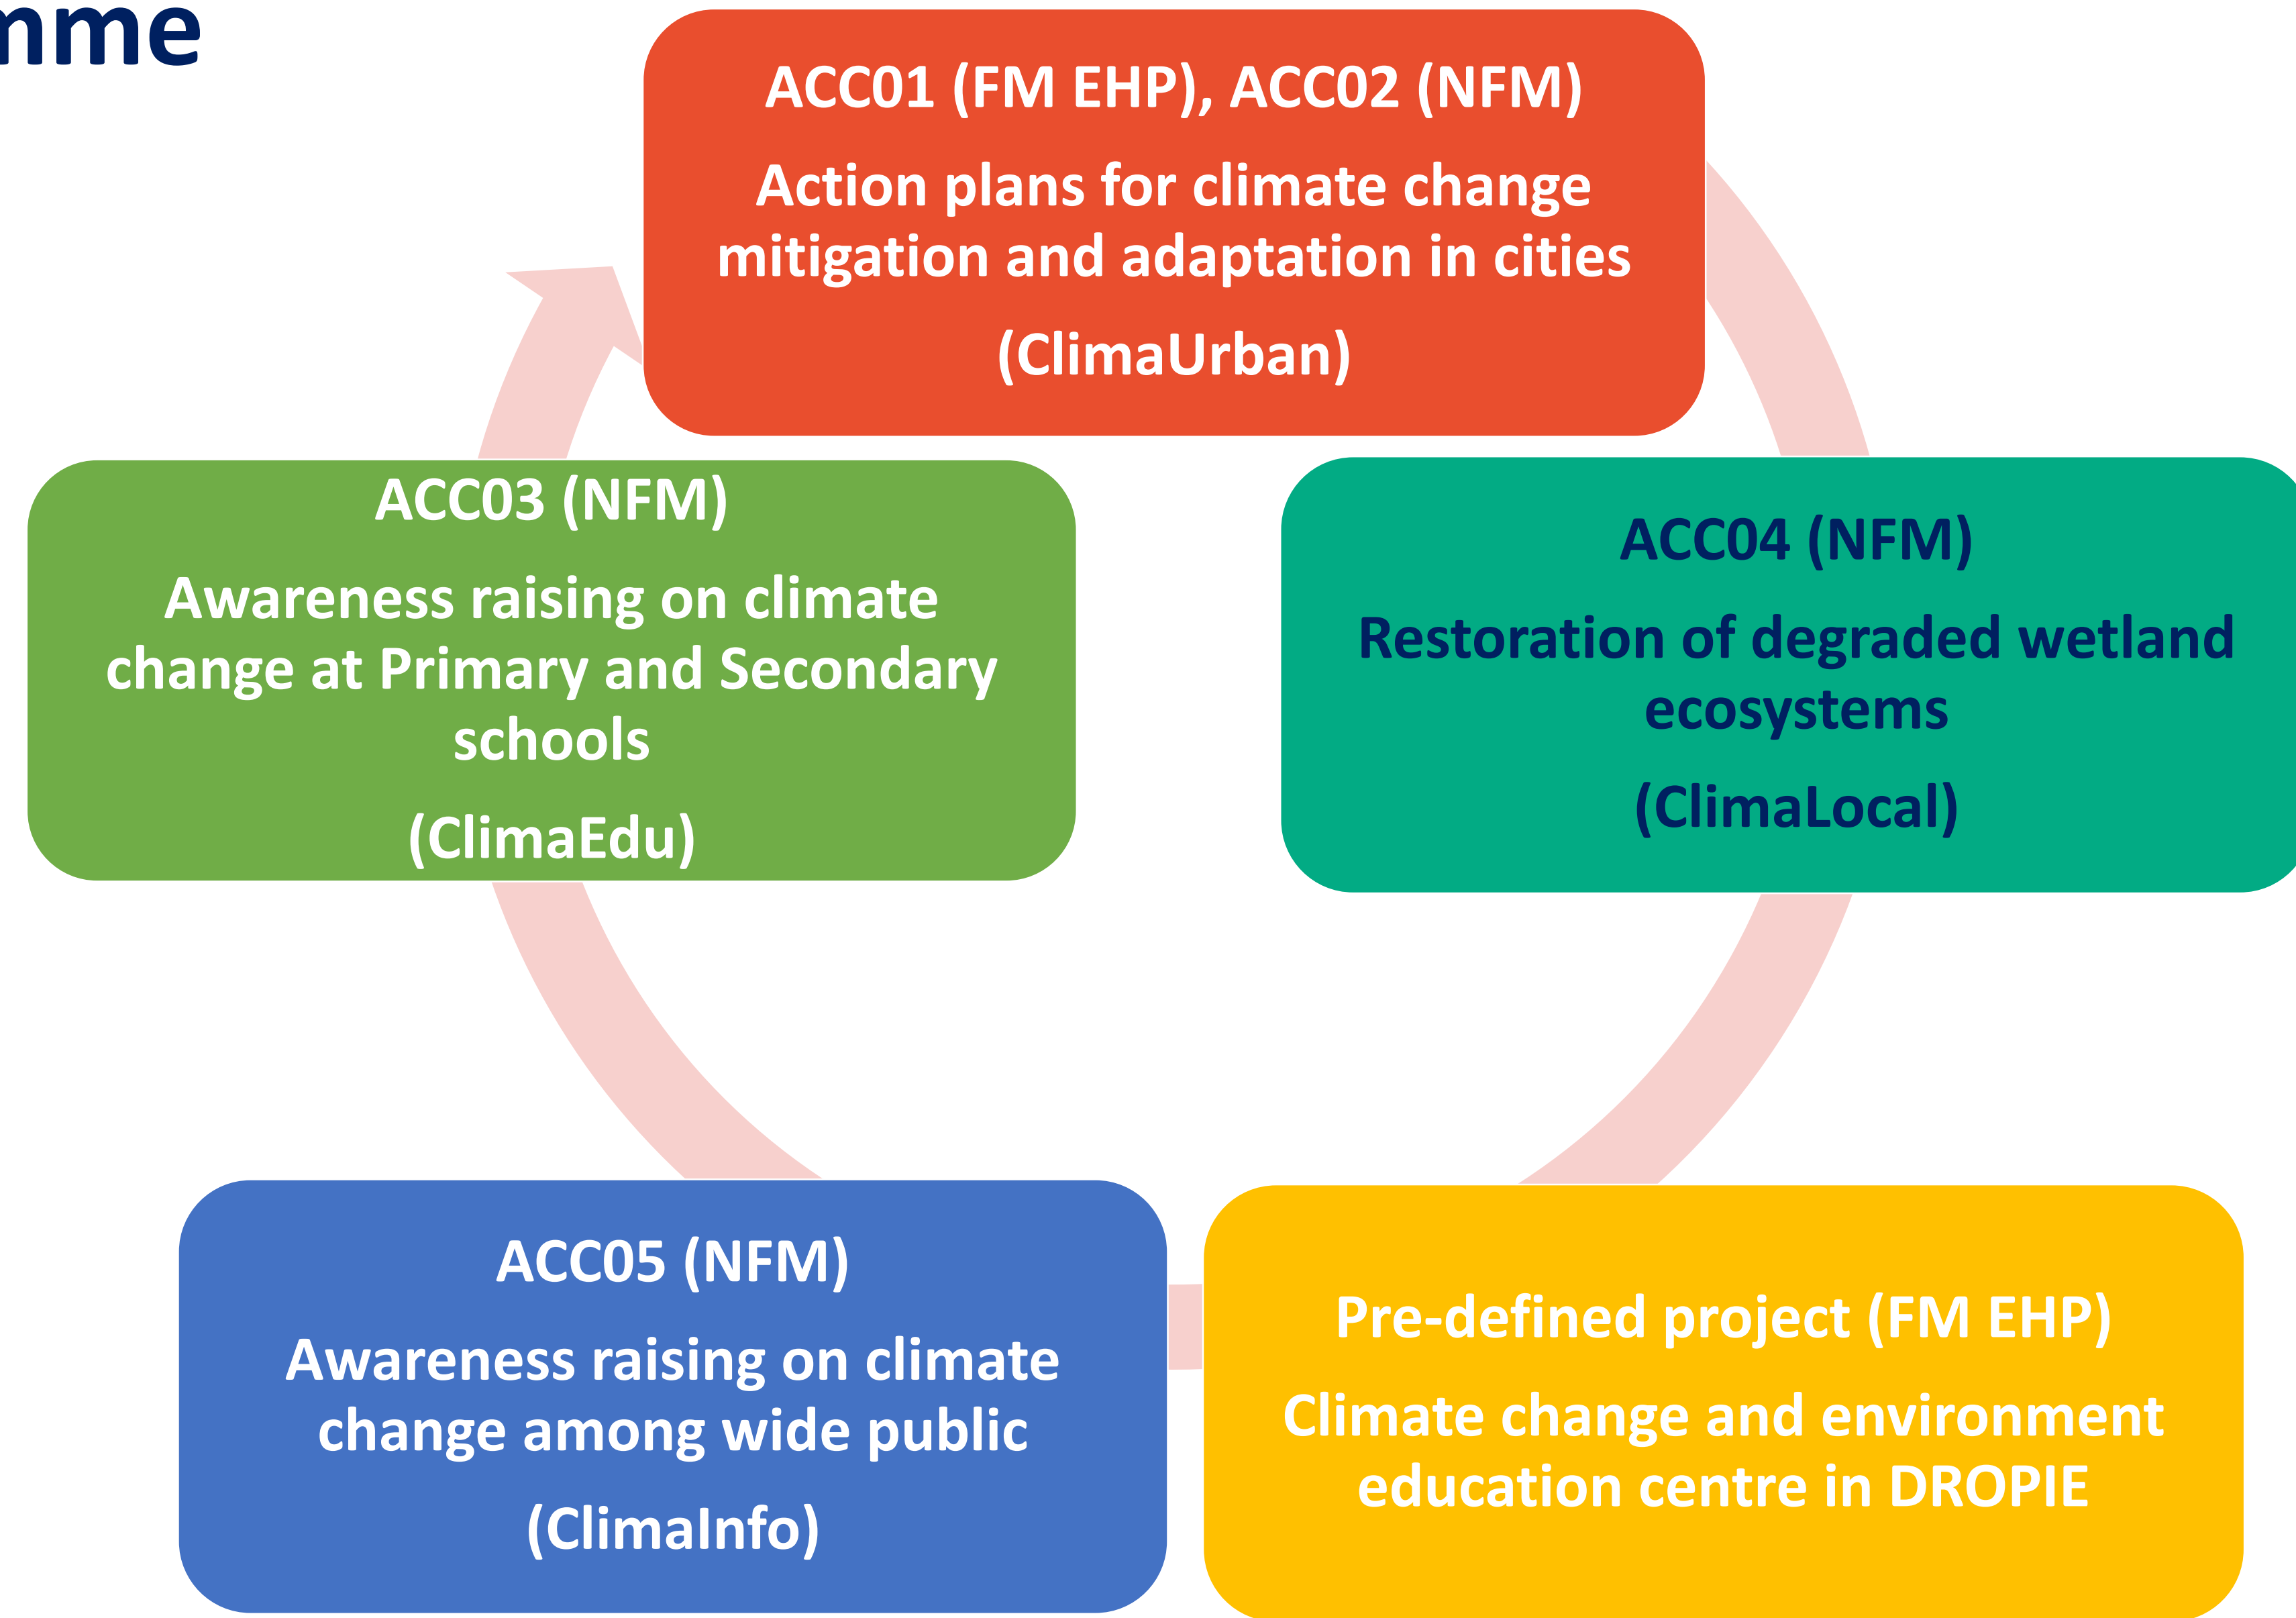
nme

ACC01 (FM EHP), ACC02 (NFM)

Action plans for climate change mitigation and adaptation in cities

(ClimaUrban)

ACC04 (NFM)

Restoration of degraded wetland ecosystems

(ClimaLocal)

Pre-defined project (FM EHP)

Climate change and environment education centre in DROPIE

ACC05 (NFM)

Awareness raising on climate change among wide public

(ClimaInfo)

ACC03 (NFM)

Awareness raising on climate change at Primary and Secondary schools

(ClimaEdu)